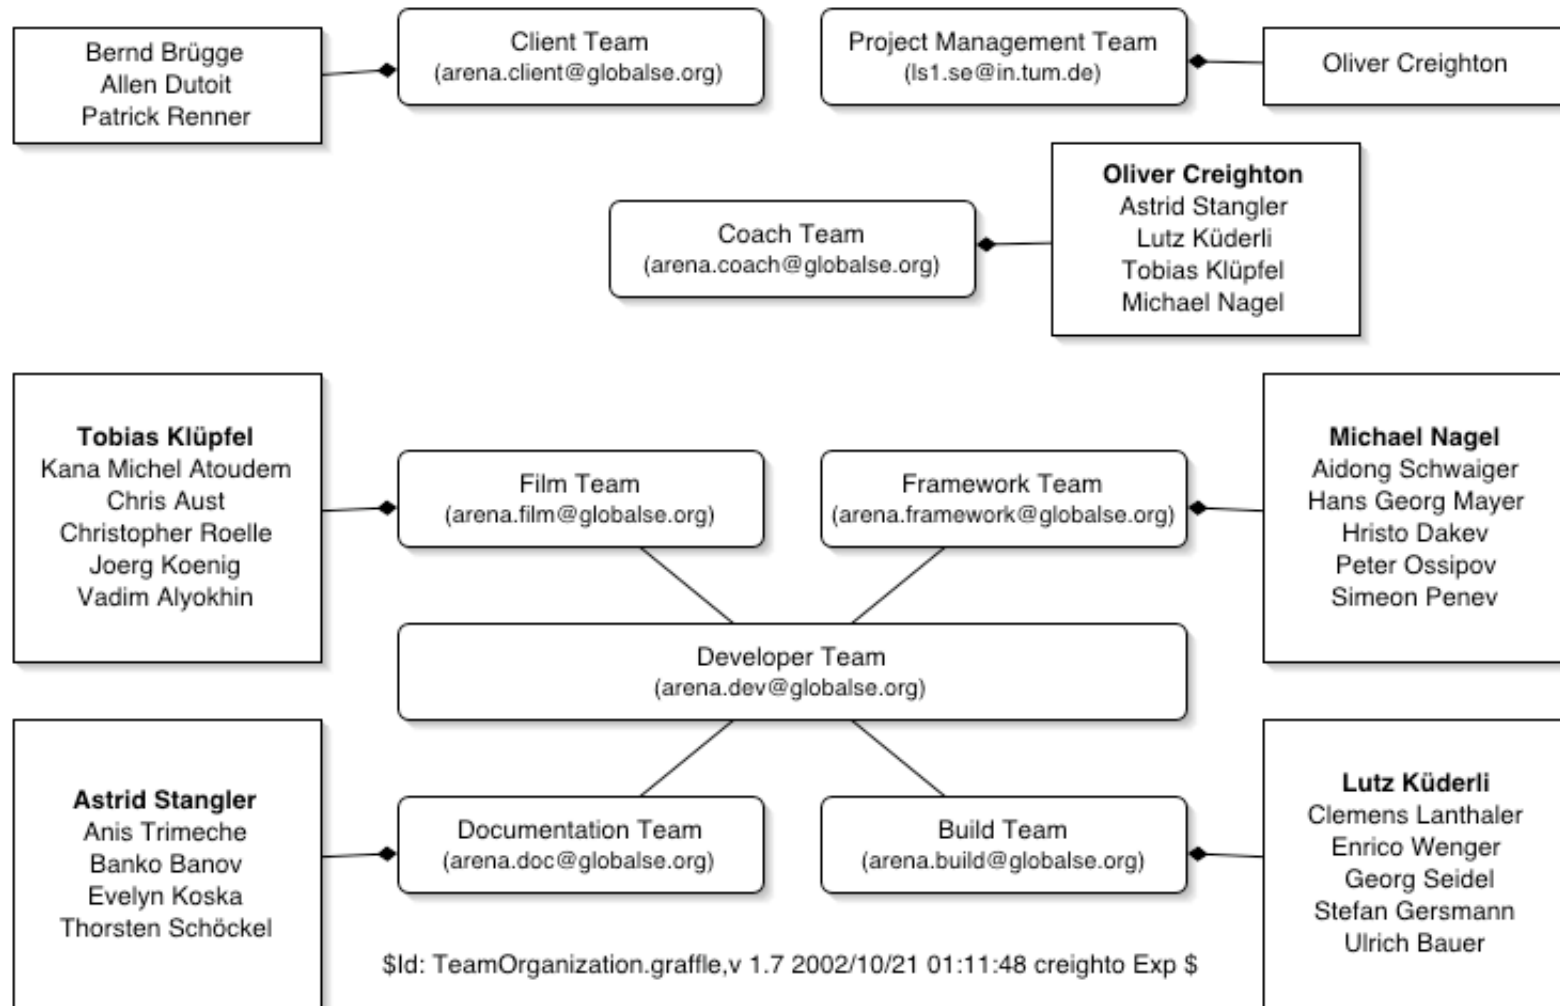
Bernd Brügge
Allen Dutoit
Patrick Renner

Client Team
(arena.client@globalse.org)

Project Management Team
(ls1.se@in.tum.de)

Oliver Creighton

Coach Team
(arena.coach@globalse.org)

**Oliver Creighton**
Astrid Stangler
Lutz Küderli
Tobias Klüpfel
Michael Nagel

**Tobias Klüpfel**
Kana Michel Atoudem
Chris Aust
Christopher Roelle
Joerg Koenig
Vadim Alyokhin

Film Team
(arena.film@globalse.org)

Framework Team
(arena.framework@globalse.org)

**Michael Nagel**
Aidong Schwaiger
Hans Georg Mayer
Hristo Dakev
Peter Ossipov
Simeon Penev

Developer Team
(arena.dev@globalse.org)

**Astrid Stangler**
Anis Trimeche
Banko Banov
Evelyn Koska
Thorsten Schöckel

Documentation Team
(arena.doc@globalse.org)

Build Team
(arena.build@globalse.org)

**Lutz Küderli**
Clemens Lanthaler
Enrico Wenger
Georg Seidel
Stefan Gersmann
Ulrich Bauer

$Id: TeamOrganization.graffle,v 1.7 2002/10/21 01:11:48 creighto Exp $